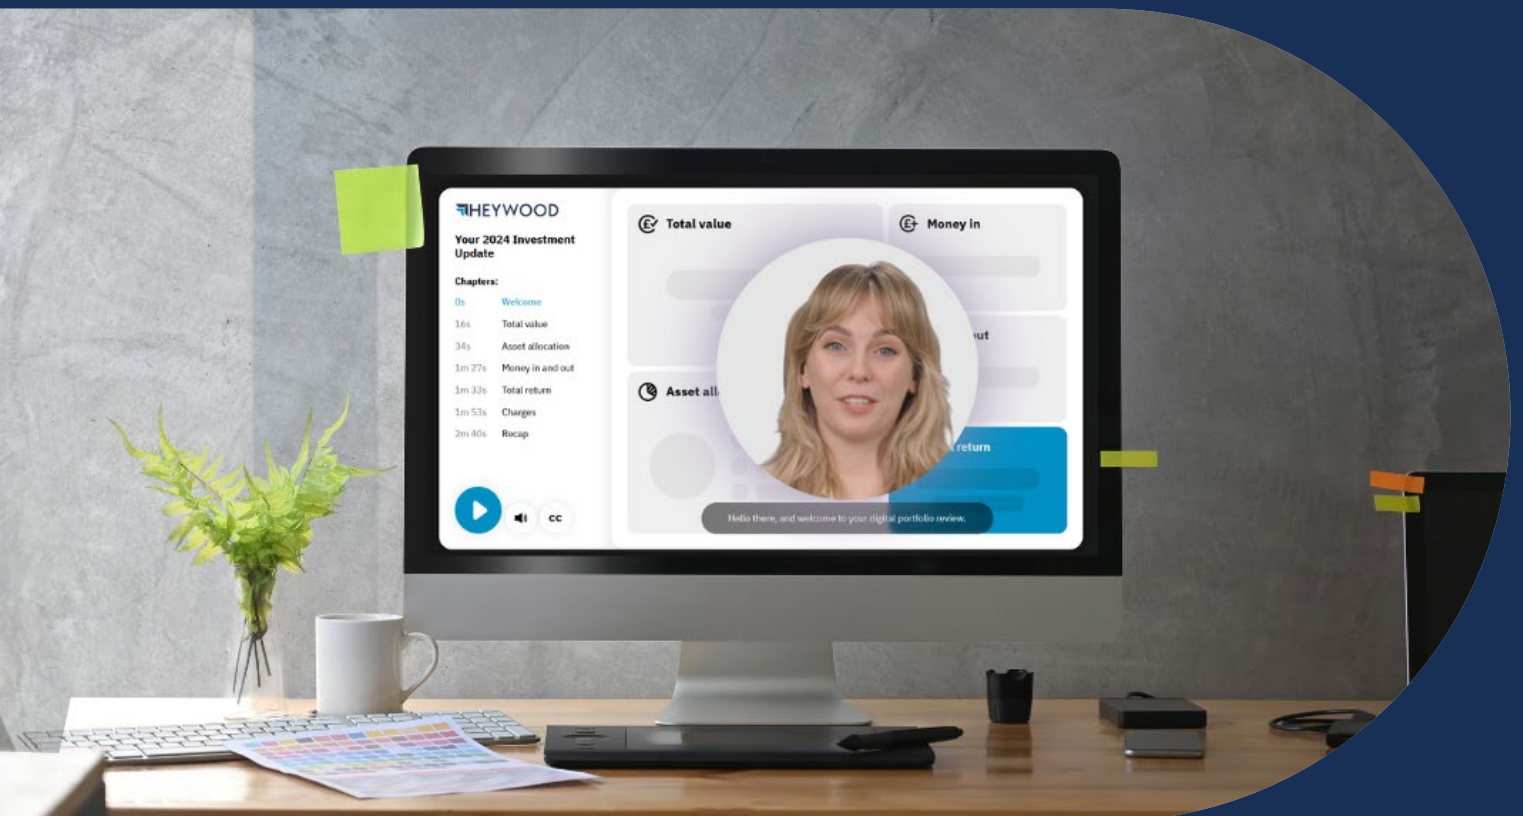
HEYWOOD

Your 2024 Investment Update

Chapters:

0s Welcome
16s Total value
34s Asset allocation
1m 27s Money in and out
1m 33s Total return
1m 53s Charges
2m 40s Recap

CC

Total value

Money in

ut

Asset all

return

Hello there, and welcome to your digital portfolio review.